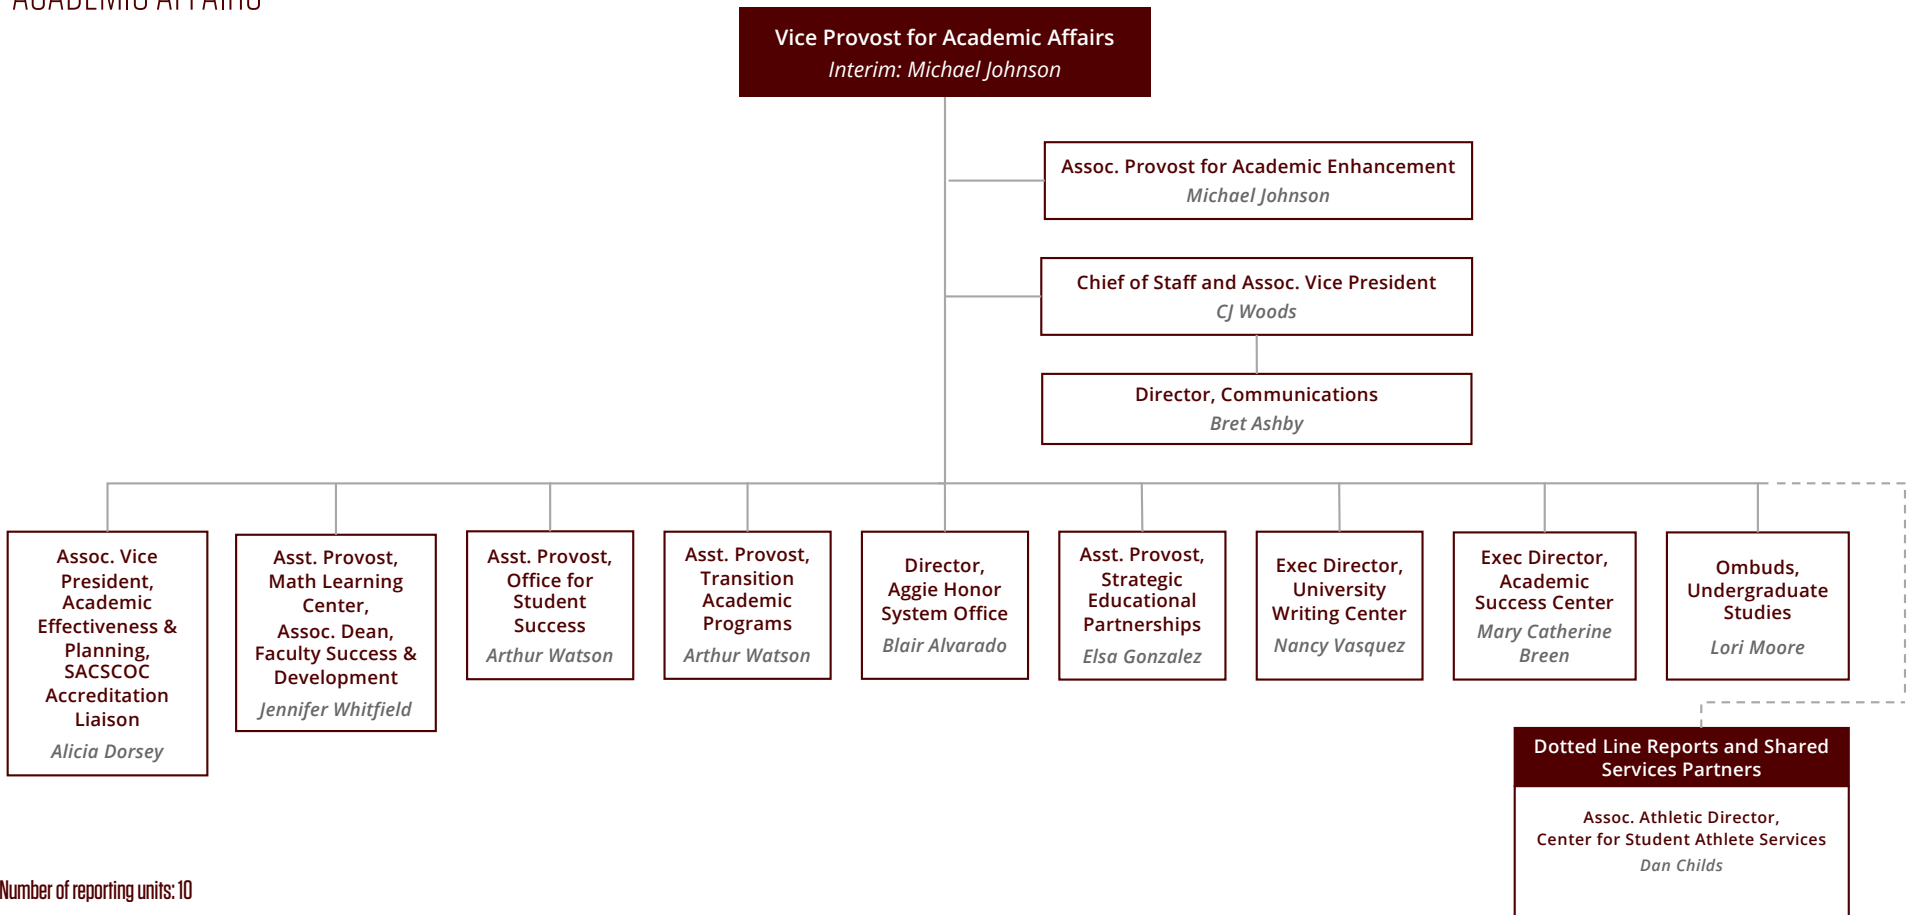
ACADEMIC AFFAIRS

Vice Provost for Academic Affairs
Interim: Michael Johnson

Assoc. Provost for Academic Enhancement
Michael Johnson

Chief of Staff and Assoc. Vice President
CJ Woods

Director, Communications
Bret Ashby

Assoc. Vice President, Academic Effectiveness & Planning, SACSCOC Accreditation Liaison
Alicia Dorsey

Asst. Provost, Math Learning Center, Assoc. Dean, Faculty Success & Development
Jennifer Whitfield

Asst. Provost, Office for Student Success
Arthur Watson

Asst. Provost, Transition Academic Programs
Arthur Watson

Director, Aggie Honor System Office
Blair Alvarado

Asst. Provost, Strategic Educational Partnerships
Elsa Gonzalez

Exec Director, University Writing Center
Nancy Vasquez

Exec Director, Academic Success Center
Mary Catherine Breen

Ombuds, Undergraduate Studies
Lori Moore

Dotted Line Reports and Shared Services Partners

Assoc. Athletic Director, Center for Student Athlete Services
Dan Childs

Number of reporting units: 10